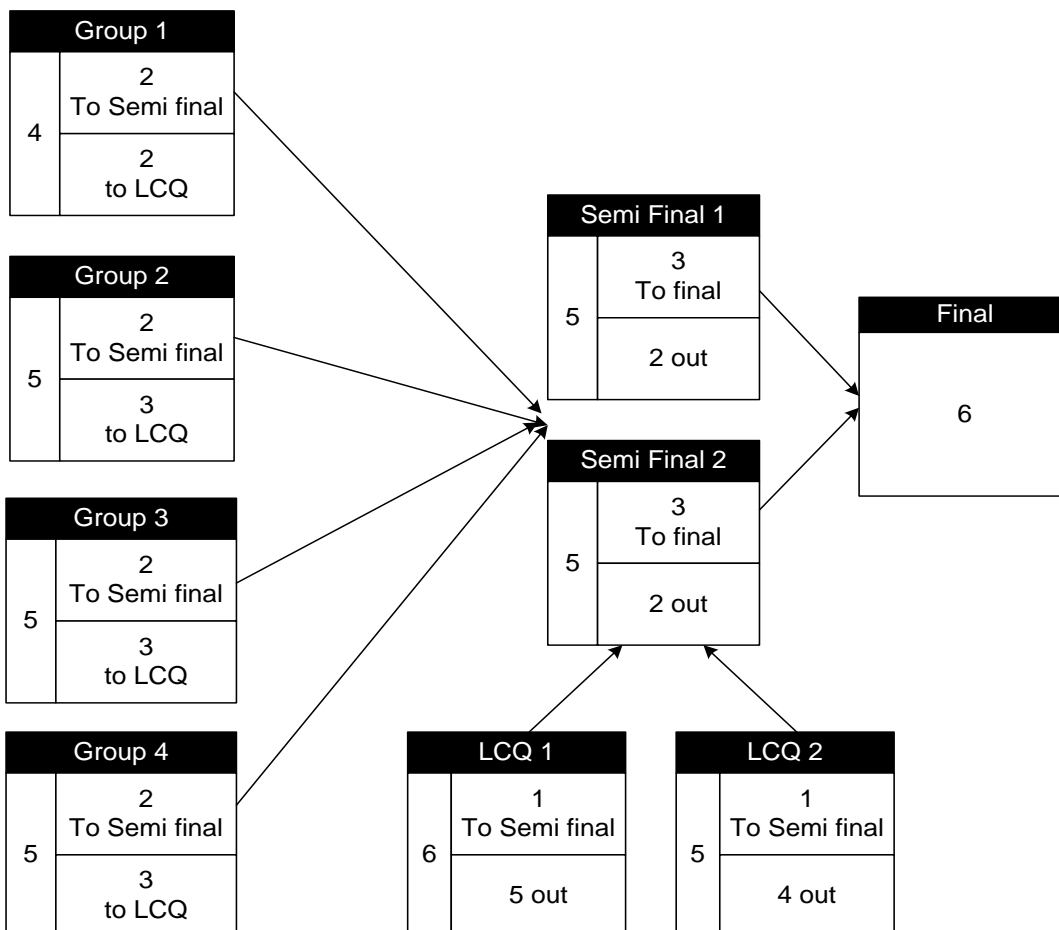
Group 1
4
2
To Semi final
2
to LCQ

Group 2
5
2
To Semi final
3
to LCQ

Group 3
5
2
To Semi final
3
to LCQ

Group 4
5
2
To Semi final
3
to LCQ

Semi Final 1
5
3
To final
2 out

Semi Final 2
5
3
To final
2 out

Final
6

LCQ 1
6
1
To Semi final
5 out

LCQ 2
5
1
To Semi final
4 out